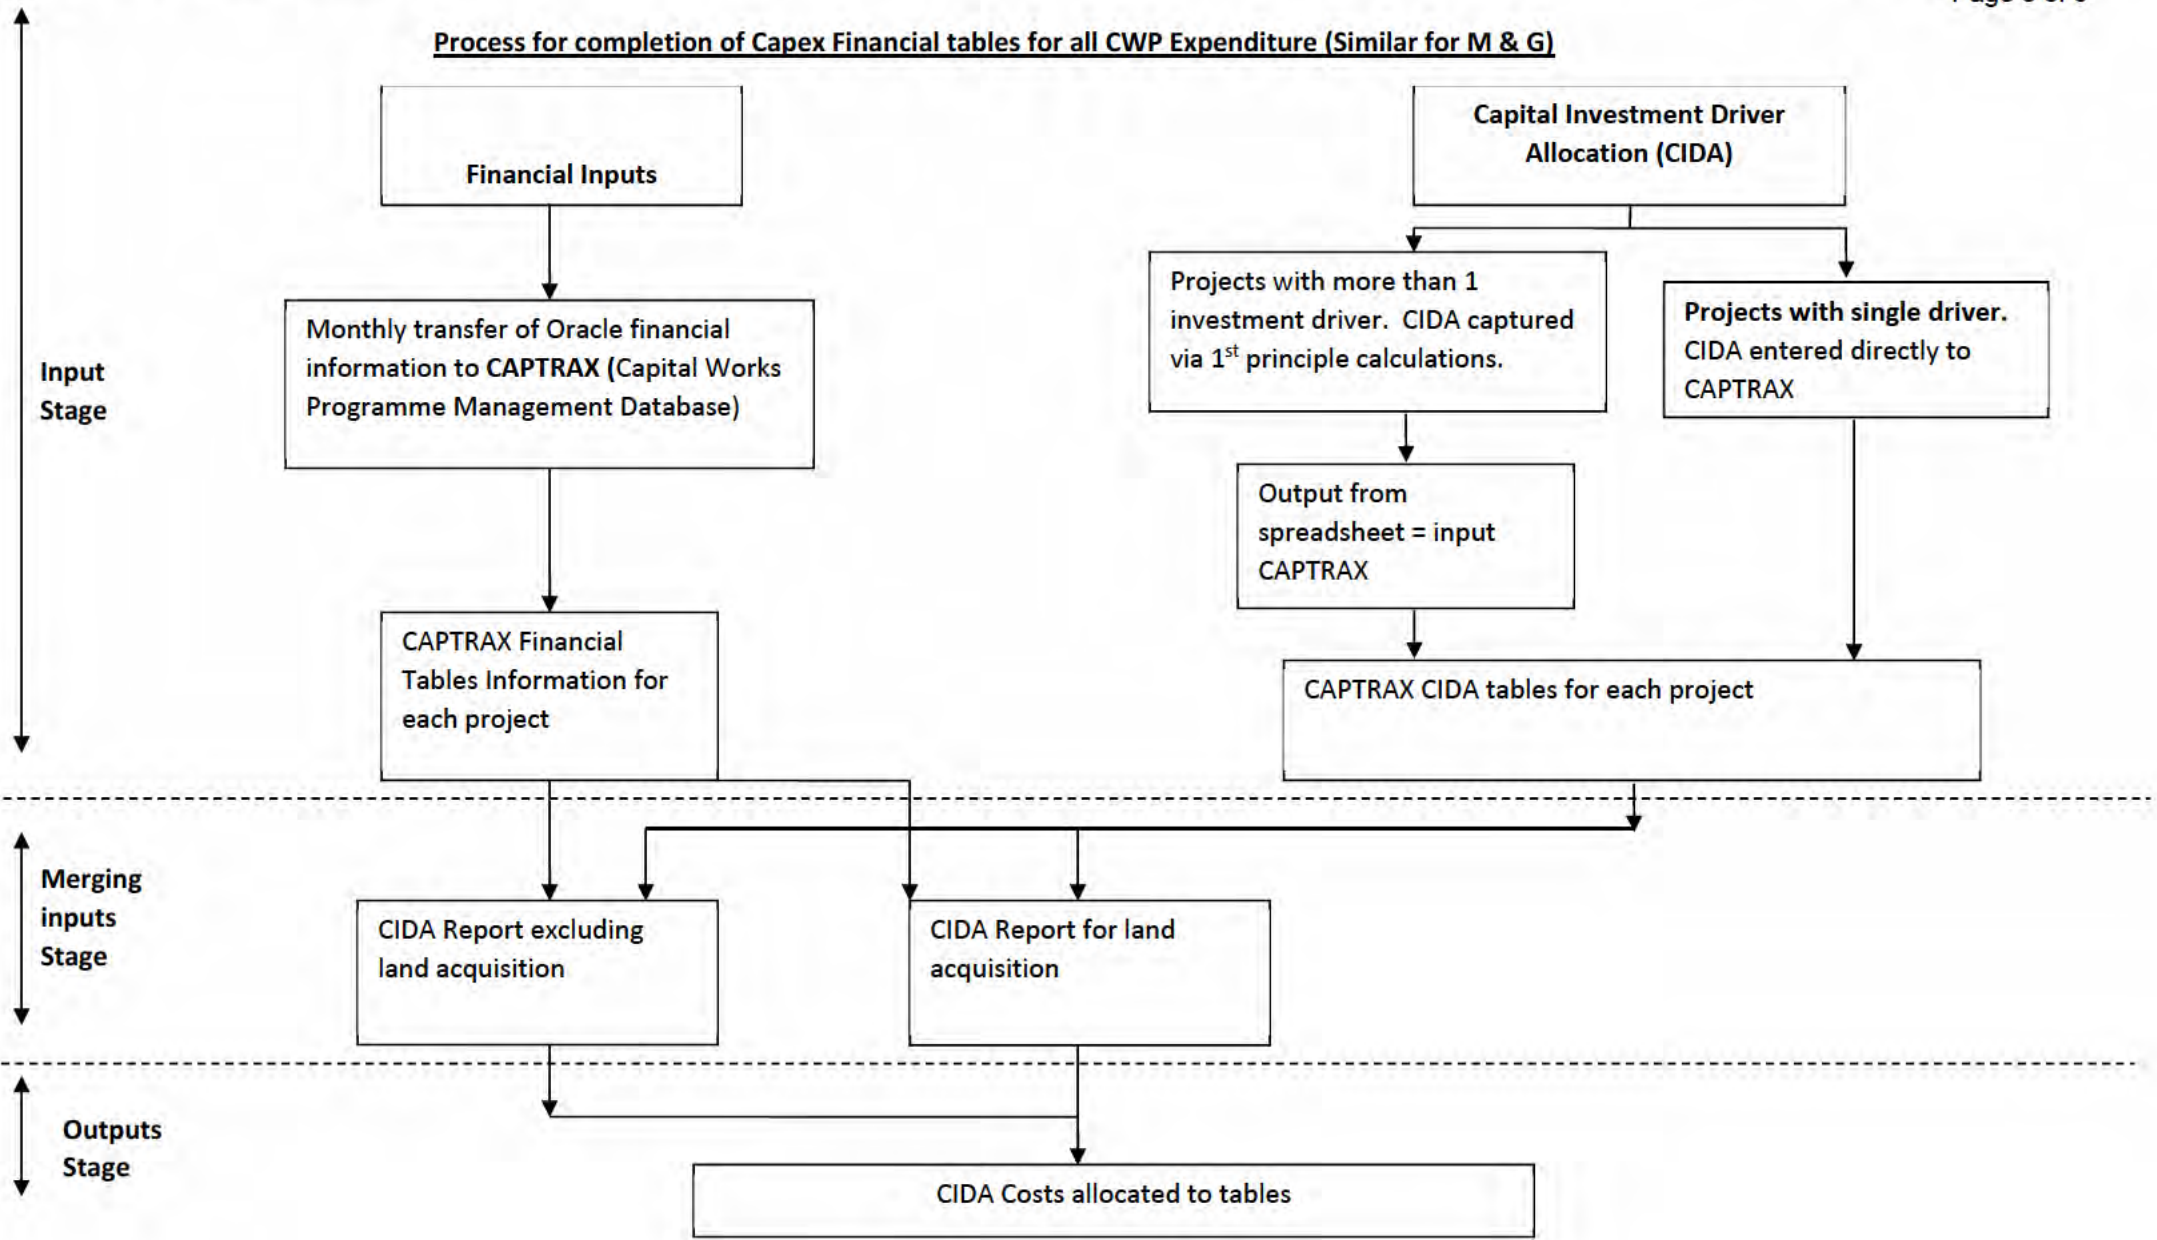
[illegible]

Process for completion of Capex Financial tables for all CWP Expenditure (Similar for M & G)

Input Stage

Financial Inputs

Monthly transfer of Oracle financial information to CAPTRAX (Capital Works Programme Management Database)

CAPTRAX Financial Tables Information for each project

Capital Investment Driver Allocation (CIDA)

Projects with more than 1 investment driver. CIDA captured via 1$^{st}$ principle calculations.

Projects with single driver. CIDA entered directly to CAPTRAX

Output from spreadsheet = input CAPTRAX

CAPTRAX CIDA tables for each project

Merging inputs Stage

CIDA Report excluding land acquisition

CIDA Report for land acquisition

Outputs Stage

CIDA Costs allocated to tables